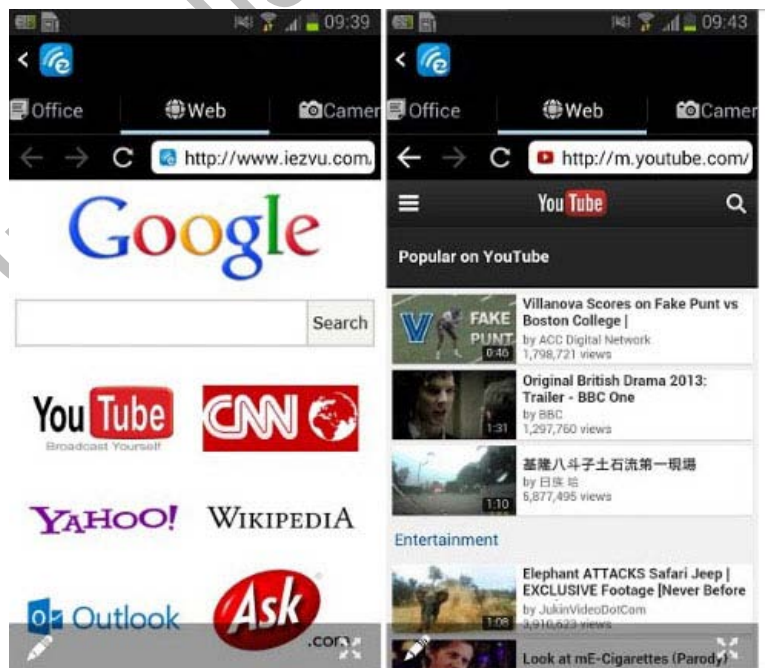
09:39

Office Web Camer

http://www.iezvu.com.

Google

Search

YouTube Broadcast Yourself

CNN

YAHOO!

WIKIPEDIA

Outlook

Ask .com

09:43

Office Web Camer

http://m.youtube.com/

YouTube

Popular on YouTube

FAKE PUNT 0:46 Villanova Scores on Fake Punt vs Boston College | by ACC Digital Network 1,798,721 views

1:31 Original British Drama 2013: Trailer - BBC One by BBC 1,297,760 views

1:10 基隆八斗子土石流第一現場 by 日俠 哈 5,877,495 views

Entertainment

1:08 Elephant ATTACKS Safari Jeep | EXCLUSIVE Footage [Never Before by JukinVideoDotCom 3,916,623 views

Look at mE-Cigarettes (Parody)